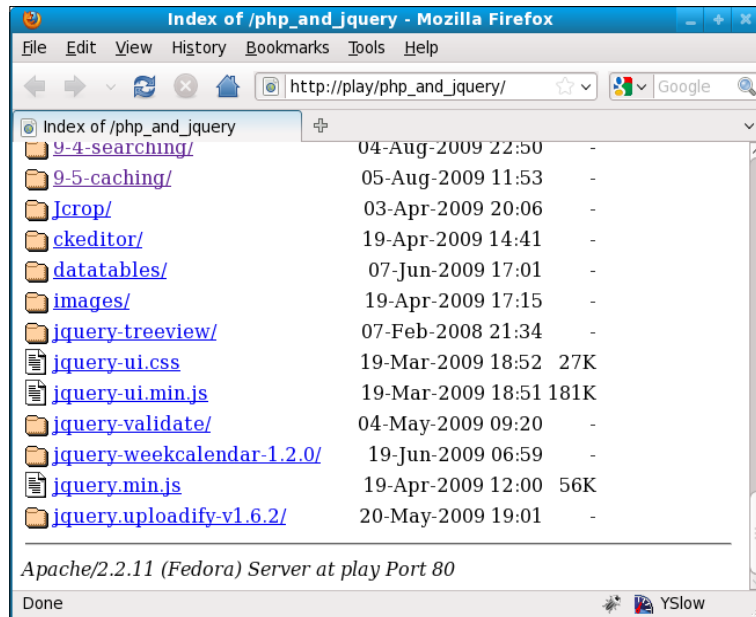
Index of /php_and_jquery - Mozilla Firefox

File Edit View History Bookmarks Tools Help

http://play/php_and_jquery/

Google

Index of /php_and_jquery

| | | |
|---|---|---|
| 9-4-searching/ | 04-Aug-2009 22:50 | - |
| 9-5-caching/ | 05-Aug-2009 11:53 | - |
| Jcrop/ | 03-Apr-2009 20:06 | - |
| ckeditor/ | 19-Apr-2009 14:41 | - |
| datatables/ | 07-Jun-2009 17:01 | - |
| images/ | 19-Apr-2009 17:15 | - |
| jquery-treeview/ | 07-Feb-2008 21:34 | - |
| jquery-ui.css | 19-Mar-2009 18:52 | 27K |
| jquery-ui.min.js | 19-Mar-2009 18:51 | 181K |
| jquery-validate/ | 04-May-2009 09:20 | - |
| jquery-weekcalendar-1.2.0/ | 19-Jun-2009 06:59 | - |
| jquery.min.js | 19-Apr-2009 12:00 | 56K |
| jquery.uploadify-v1.6.2/ | 20-May-2009 19:01 | - |

Apache/2.2.11 (Fedora) Server at play Port 80

Done

YSlow